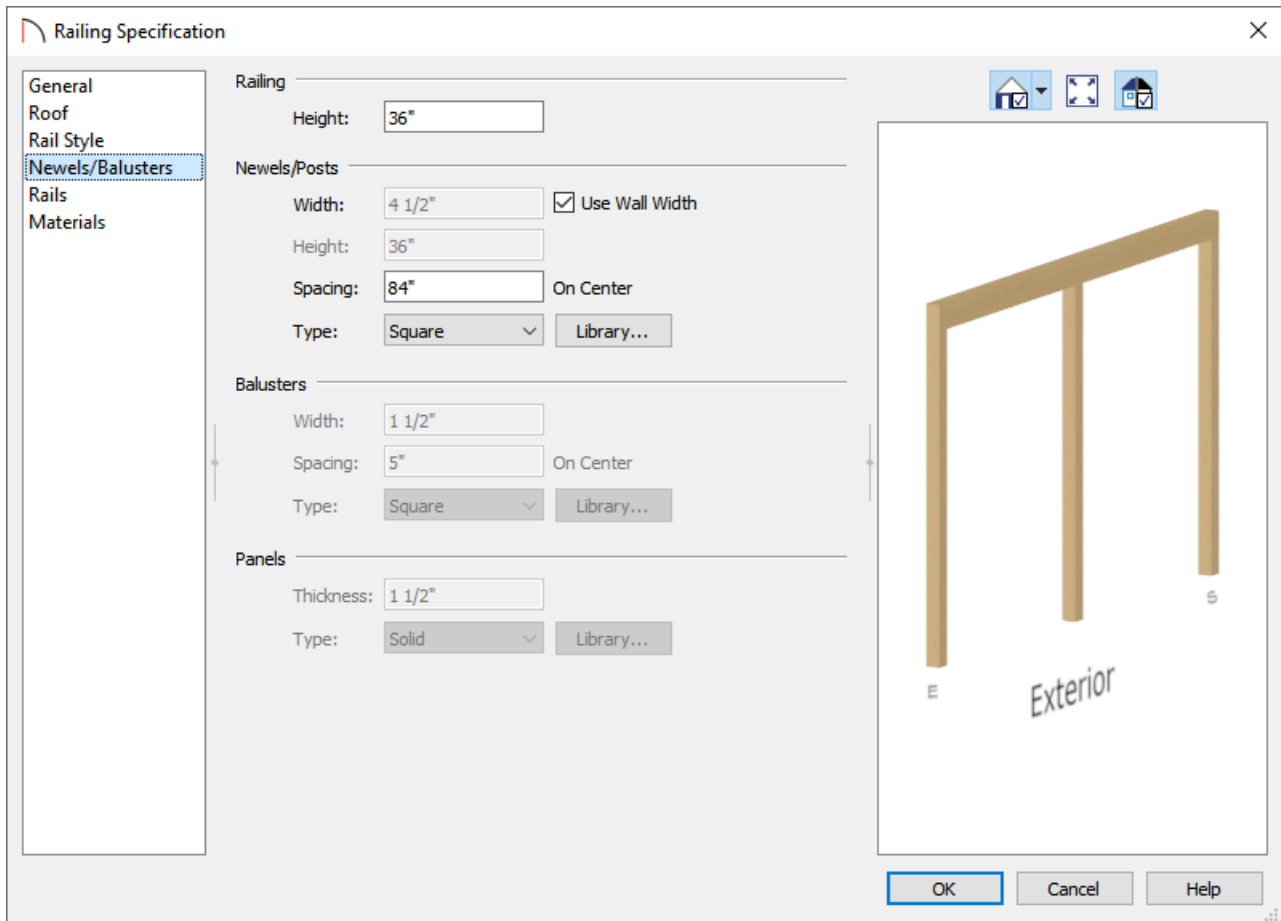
Railing Specification

General
Roof
Rail Style
Newels/Balusters
Rails
Materials

Railing
Height: 36"

Newels/Posts
Width: 4 1/2" ☑ Use Wall Width
Height: 36"
Spacing: 84" On Center
Type: Square Library...

Balusters
Width: 1 1/2"
Spacing: 5" On Center
Type: Square Library...

Panels
Thickness: 1 1/2"
Type: Solid Library...

S
E
Exterior

OK Cancel Help